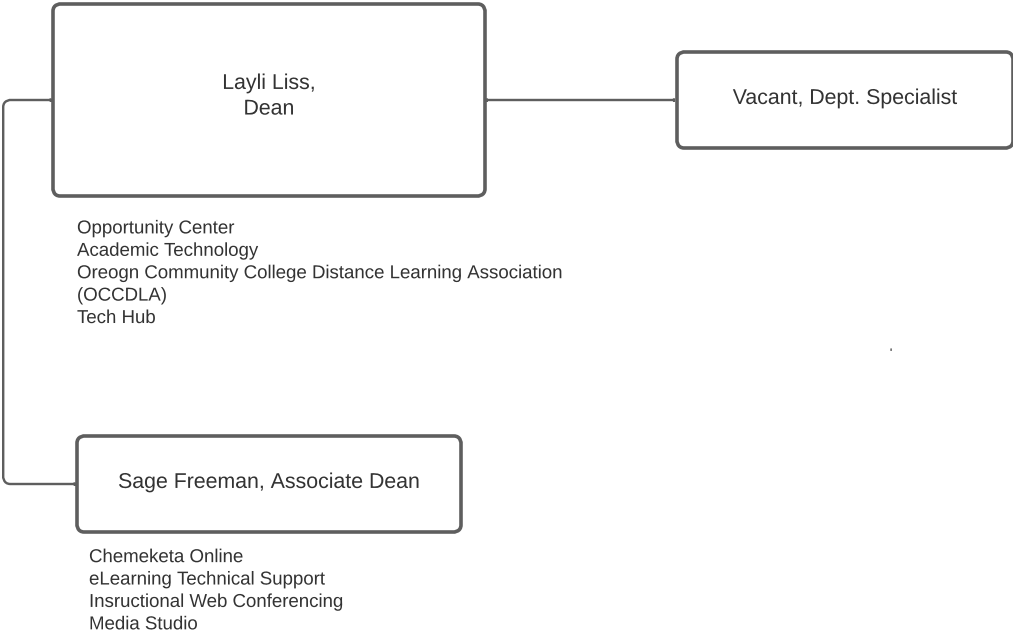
Layli Liss,
Dean

Vacant, Dept. Specialist

Opportunity Center
Academic Technology
Oreogn Community College Distance Learning Association (OCCDLA)
Tech Hub

Sage Freeman, Associate Dean

Chemeketa Online
eLearning Technical Support
Insructional Web Conferencing
Media Studio